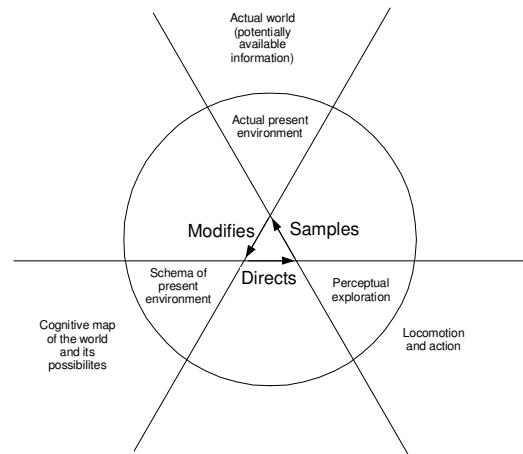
Actual world (potentially available information)

Actual present environment

Modifies

Samples

Directs

Schema of present environment

Perceptual exploration

Cognitive map of the world and its possibilites

Locomotion and action